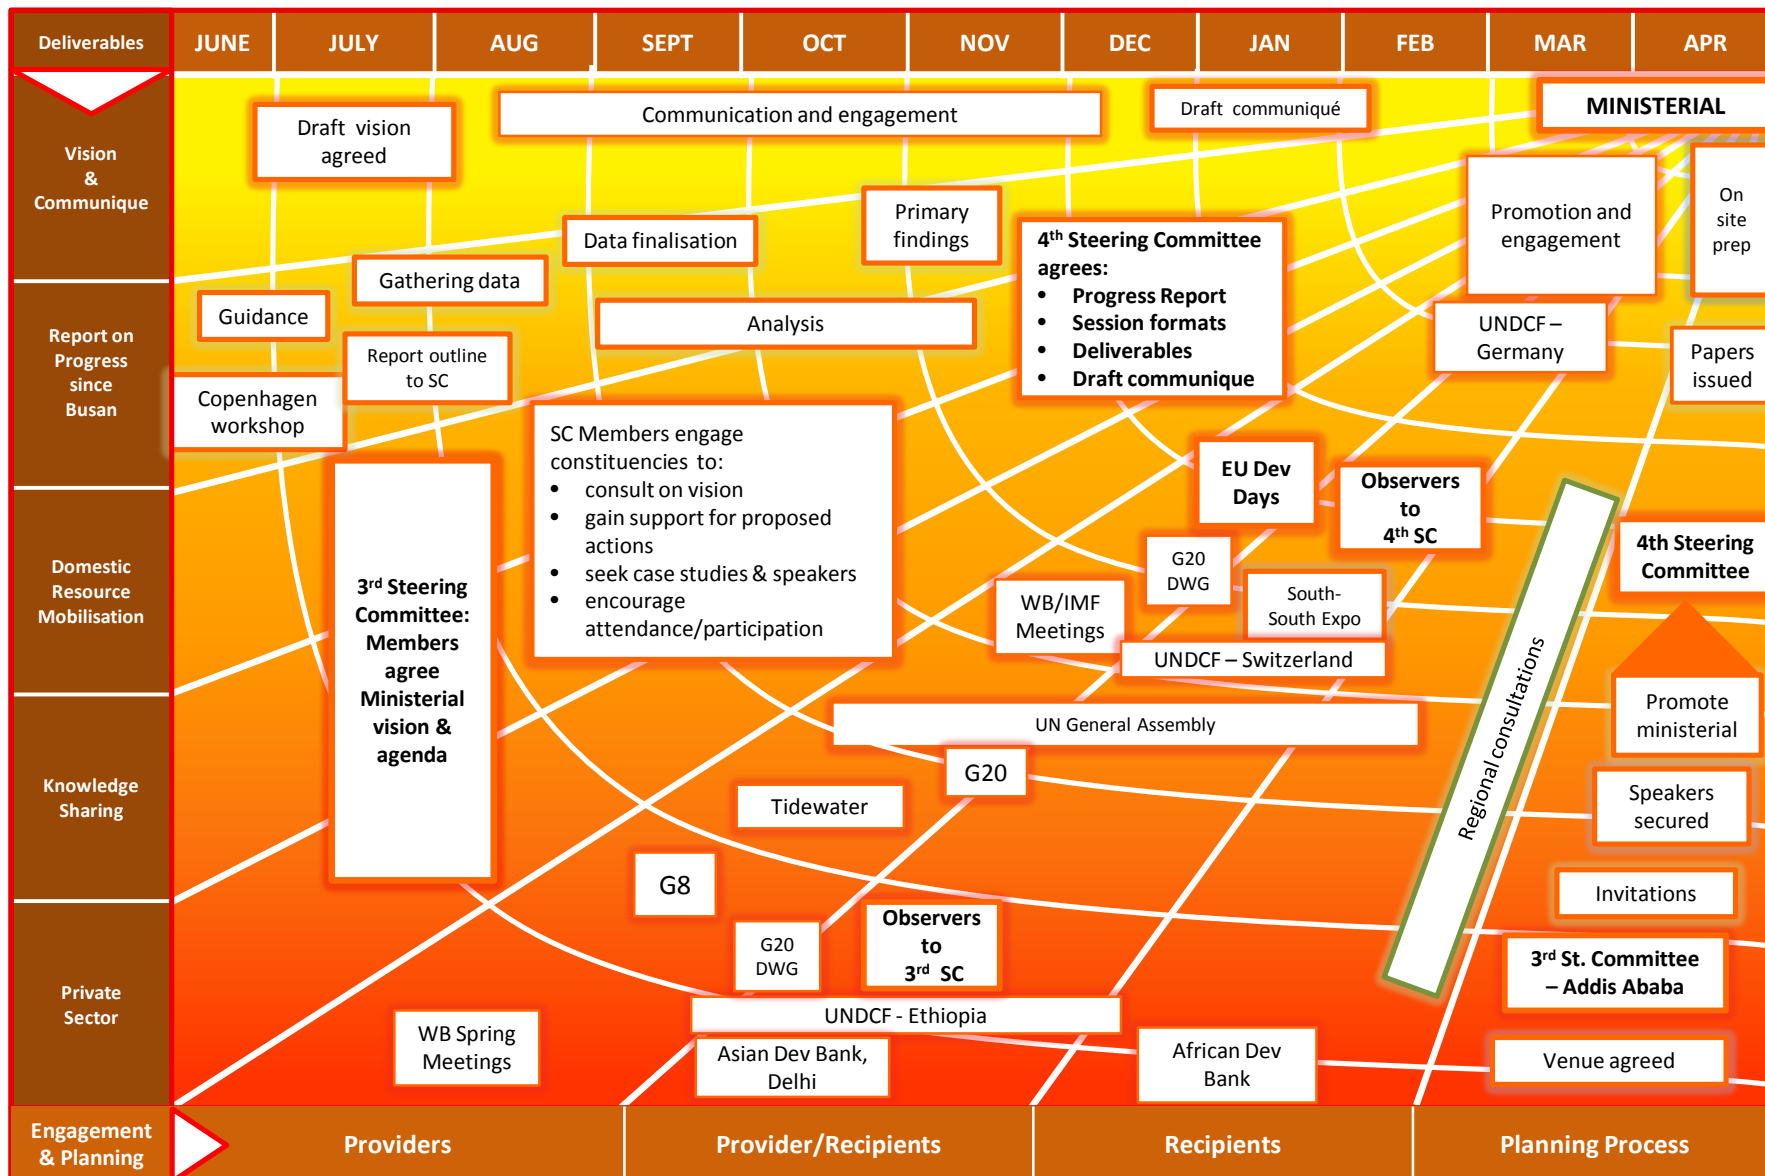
Deliverables

| JUNE | JULY | AUG | SEPT | OCT | NOV | DEC | JAN | FEB | MAR | APR |
|---|---|---|---|---|---|---|---|---|---|---|

Vision & Communique

Report on Progress since Busan

Domestic Resource Mobilisation

Knowledge Sharing

Private Sector

Draft vision agreed

Communication and engagement

Draft communiqué

MINISTERIAL

Primary findings

Data finalisation

Gathering data

4$^{th}$ Steering Committee agrees:
• Progress Report
• Session formats
• Deliverables
• Draft communique

Promotion and engagement

On site prep

Guidance

Analysis

Report outline to SC

UNDCF – Germany

Papers issued

Copenhagen workshop

SC Members engage constituencies to:
• consult on vision
• gain support for proposed actions
• seek case studies & speakers
• encourage attendance/participation

EU Dev Days

Observers to 4$^{th}$ SC

3$^{rd}$ Steering Committee: Members agree Ministerial vision & agenda

G20 DWG

4th Steering Committee

WB/IMF Meetings

South-South Expo

UNDCF – Switzerland

Regional consultations

Promote ministerial

UN General Assembly

G20

Tidewater

Speakers secured

G8

Invitations

G20 DWG

Observers to 3$^{rd}$ SC

3$^{rd}$ St. Committee – Addis Ababa

UNDCF - Ethiopia

WB Spring Meetings

Asian Dev Bank, Delhi

African Dev Bank

Venue agreed

Engagement & Planning

Providers

Provider/Recipients

Recipients

Planning Process